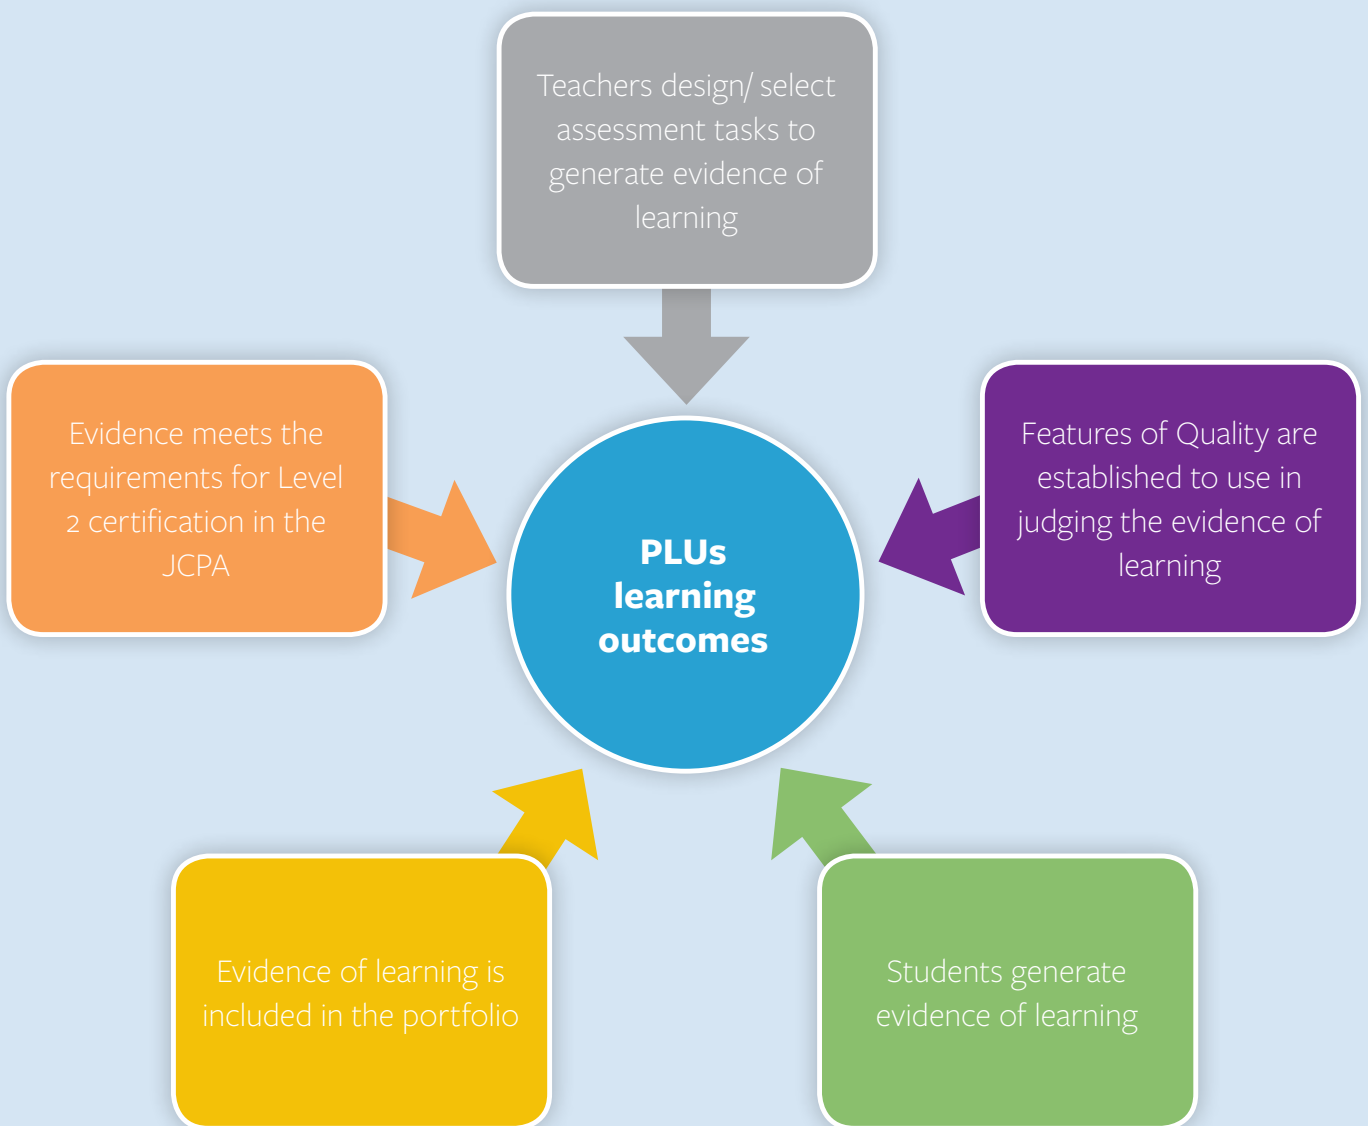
Teachers design/ select assessment tasks to generate evidence of learning

Evidence meets the requirements for Level 2 certification in the JCPA

PLUs learning outcomes

Features of Quality are established to use in judging the evidence of learning

Evidence of learning is included in the portfolio

Students generate evidence of learning